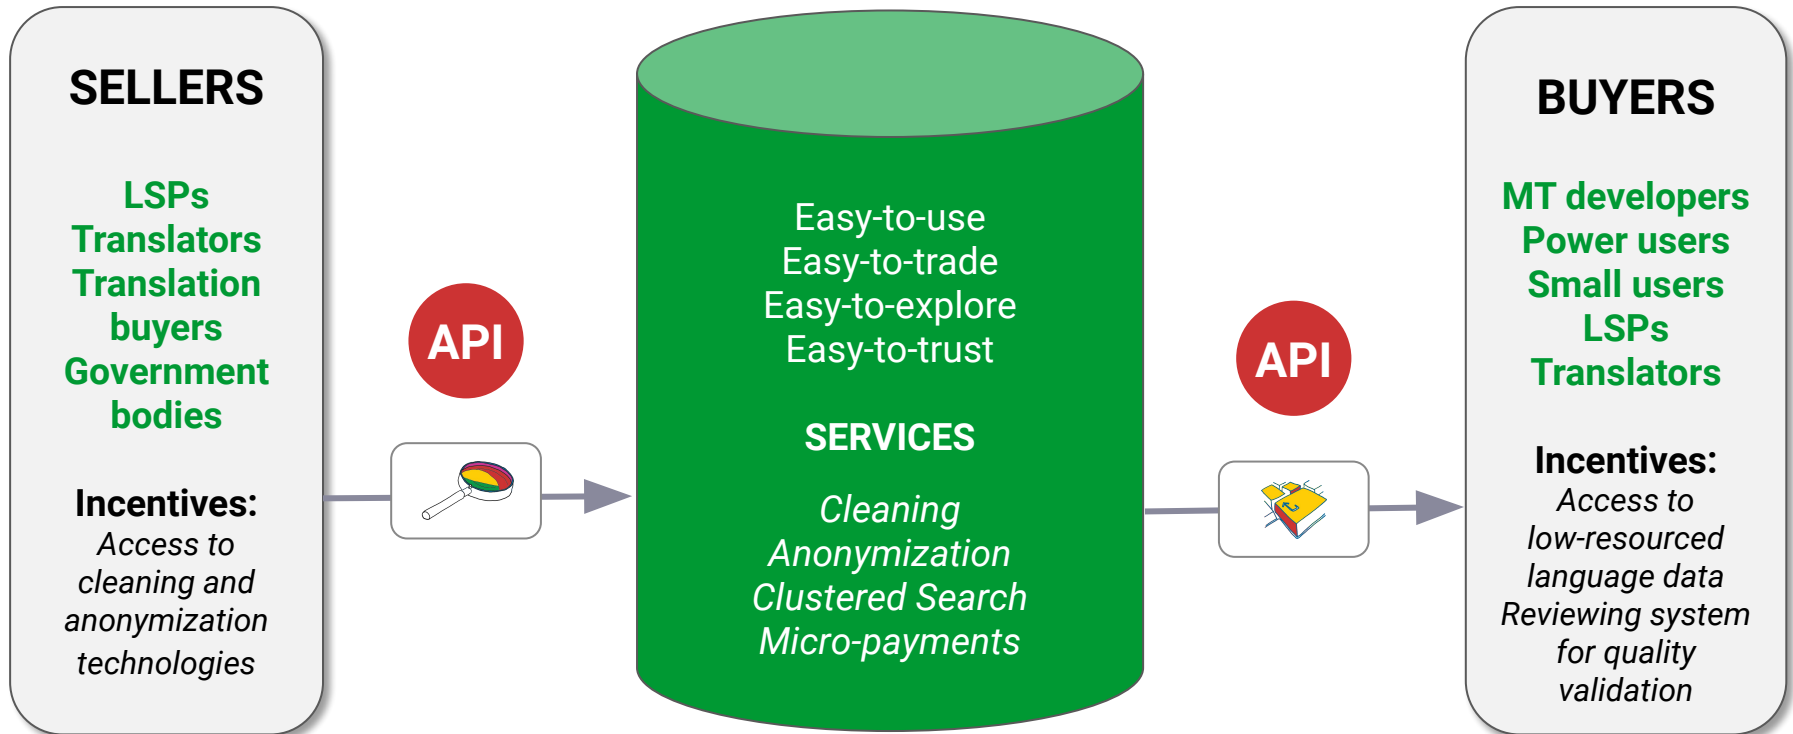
SELLERS

LSPs
Translators
Translation buyers
Government bodies

Incentives:
Access to cleaning and anonymization technologies

API

Easy-to-use
Easy-to-trade
Easy-to-explore
Easy-to-trust

SERVICES

Cleaning
Anonymization
Clustered Search
Micro-payments

API

BUYERS

MT developers
Power users
Small users
LSPs
Translators

Incentives:
Access to low-resourced language data
Reviewing system for quality validation